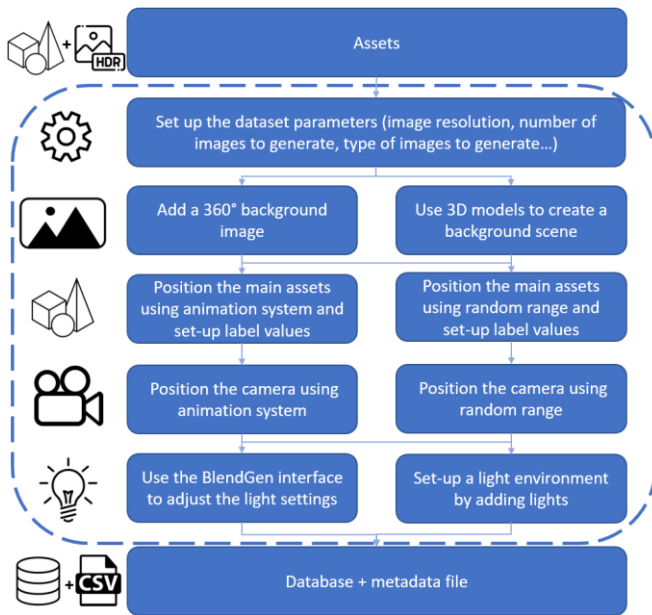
+ HDR

Assets

Set up the dataset parameters (image resolution, number of images to generate, type of images to generate...)

Add a 360° background image

Use 3D models to create a background scene

Position the main assets using animation system and set-up label values

Position the main assets using random range and set-up label values

Position the camera using animation system

Position the camera using random range

Use the BlendGen interface to adjust the light settings

Set-up a light environment by adding lights

+ CSV

Database + metadata file